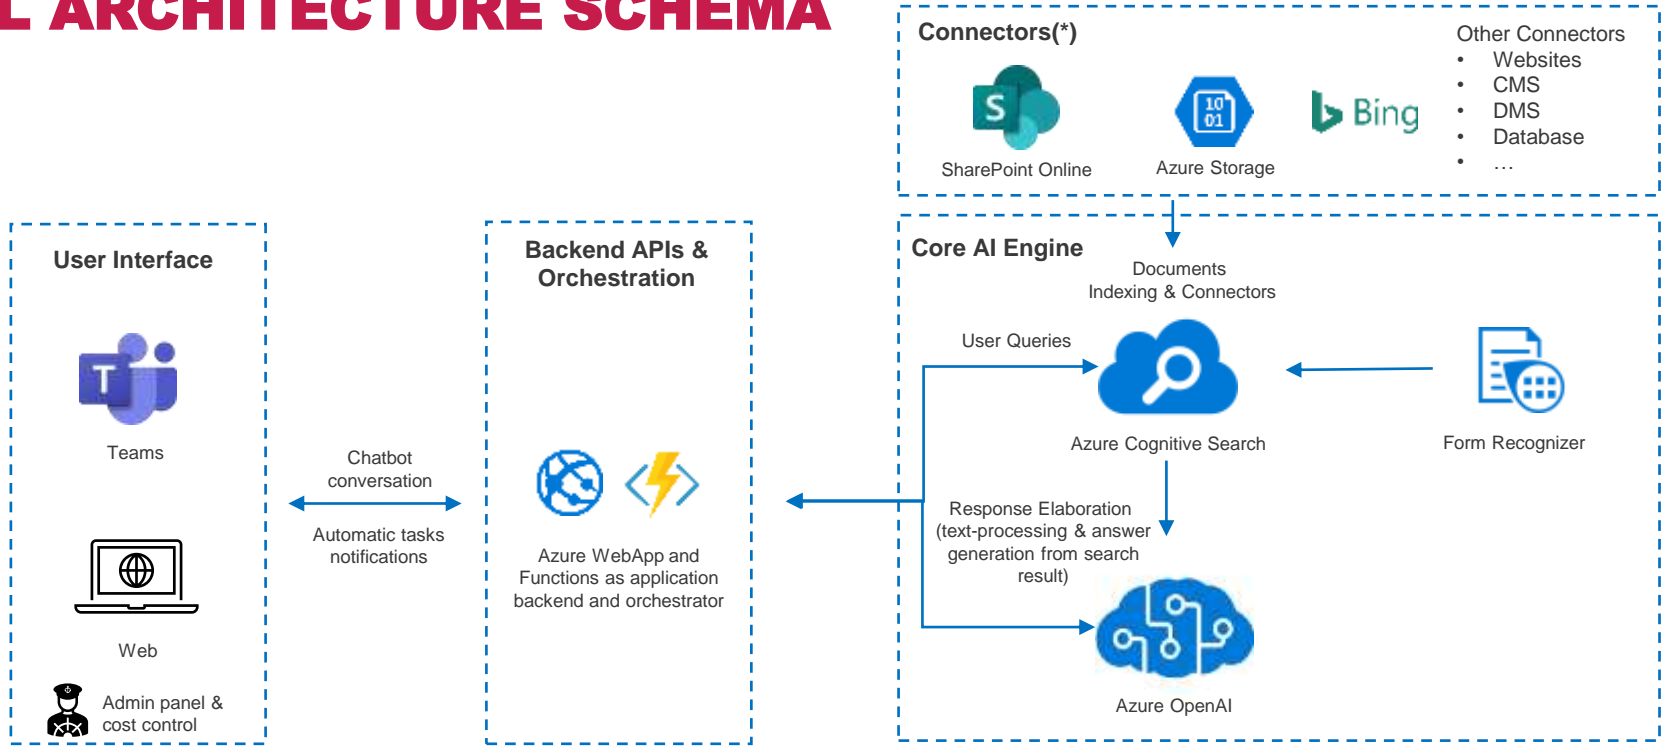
L ARCHITECTURE SCHEMA

Connectors(*)

SharePoint Online

Azure Storage

Bing

Other Connectors
- Websites
- CMS
- DMS
- Database
- …

User Interface

Teams

Web

Admin panel & cost control

Chatbot conversation

Automatic tasks notifications

Backend APIs & Orchestration

Azure WebApp and Functions as application backend and orchestrator

Core AI Engine

Documents Indexing & Connectors

User Queries

Azure Cognitive Search

Form Recognizer

Response Elaboration (text-processing & answer generation from search result)

Azure OpenAI